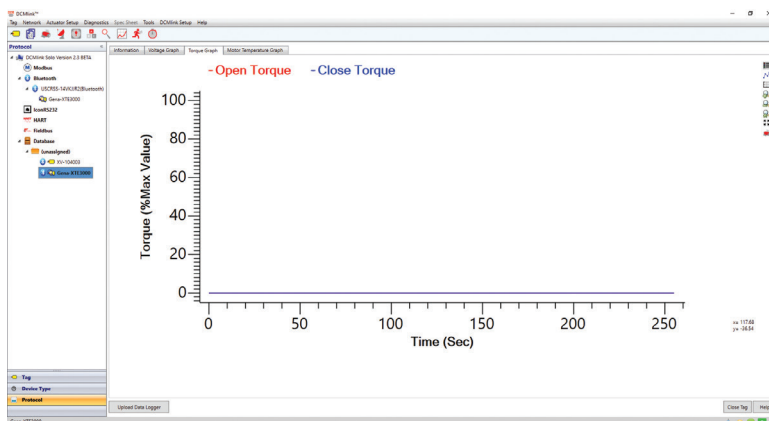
DCMlink™
Tag Network Actuator Setup Diagnostics Spec Sheet Tools DCMlink Setup Help

Protocol
DCMlink Solo Version 2.0 BETA
Modbus
Bluetooth
USCRSS-14VICER2(Bluetooth)
Geva-XT63000
IconRS232
HART
Fieldbus
Database
(unassigned)
XV-104003
Geva-XT63000

Information | Voltage Graph | Torque Graph | Motor Temperature Graph

- Open Torque - Close Torque

Torque (%Max Value)
100
80
60
40
20
0

0 50 100 150 200 250
Time (Sec)

x= 117.68
y= -36.54

Tag
Device Type
Protocol

Upload Data Logger

Close Tag Help